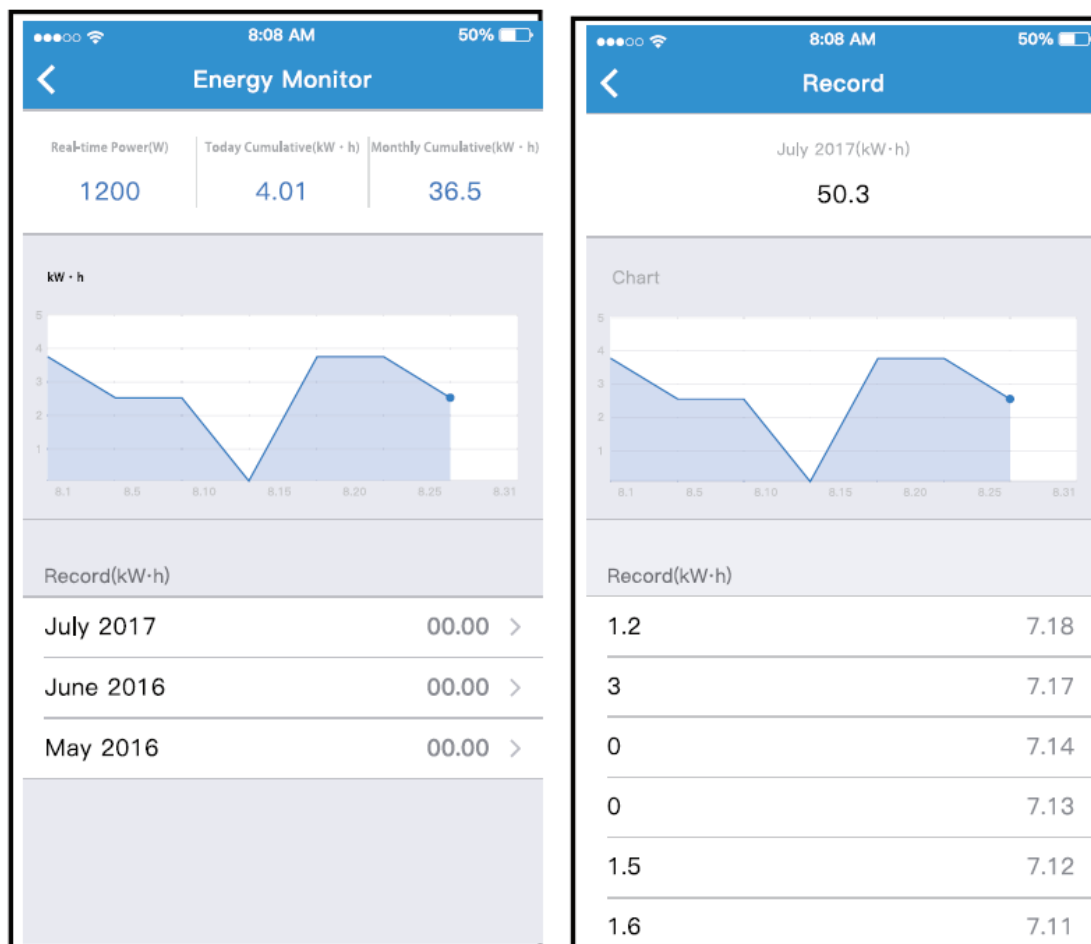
8:08 AM 50%

Energy Monitor

Real-time Power(W) 1200
Today Cumulative(kW・h) 4.01
Monthly Cumulative(kW・h) 36.5

kW・h

5
4
3
2
1

8.1 8.5 8.10 8.15 8.20 8.25 8.31

Record(kW·h)

| | |
|---|---|
| July 2017 | 00.00 > |
| June 2016 | 00.00 > |
| May 2016 | 00.00 > |

8:08 AM 50%

Record

July 2017(kW·h)

50.3

Chart

5
4
3
2
1

8.1 8.5 8.10 8.15 8.20 8.25 8.31

Record(kW·h)

| | |
|---|---|
| 1.2 | 7.18 |
| 3 | 7.17 |
| 0 | 7.14 |
| 0 | 7.13 |
| 1.5 | 7.12 |
| 1.6 | 7.11 |